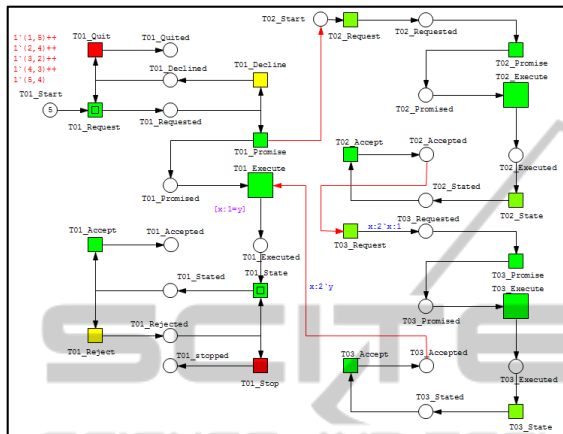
1`(1,5)++
1`(2,4)++
1`(3,2)++
1`(4,3)++
1`(5,4)

T01_Quit
T01_Quited
T01_Declined
T01_Decline
T01_Start
5
T01_Request
T01_Requested
T01_Promise
T01_Promised
T01_Execute
[x:1=y]
T01_Accept
T01_Accepted
T01_Executed
T01_Stated
T01_State
T01_Rejected
T01_Reject
T01_stopped
T01_Stop

T02_Start
T02_Request
T02_Requested
T02_Promise
T02_Execute
T02_Promised
T02_Accept
T02_Accepted
T02_Executed
T02_Stated
T02_State

x:2`x:1
T03_Requested
T03_Request
x:2`y
T03_Promise
T03_Execute
T03_Promised
T03_Accept
T03_Accepted
T03_Executed
T03_Stated
T03_State